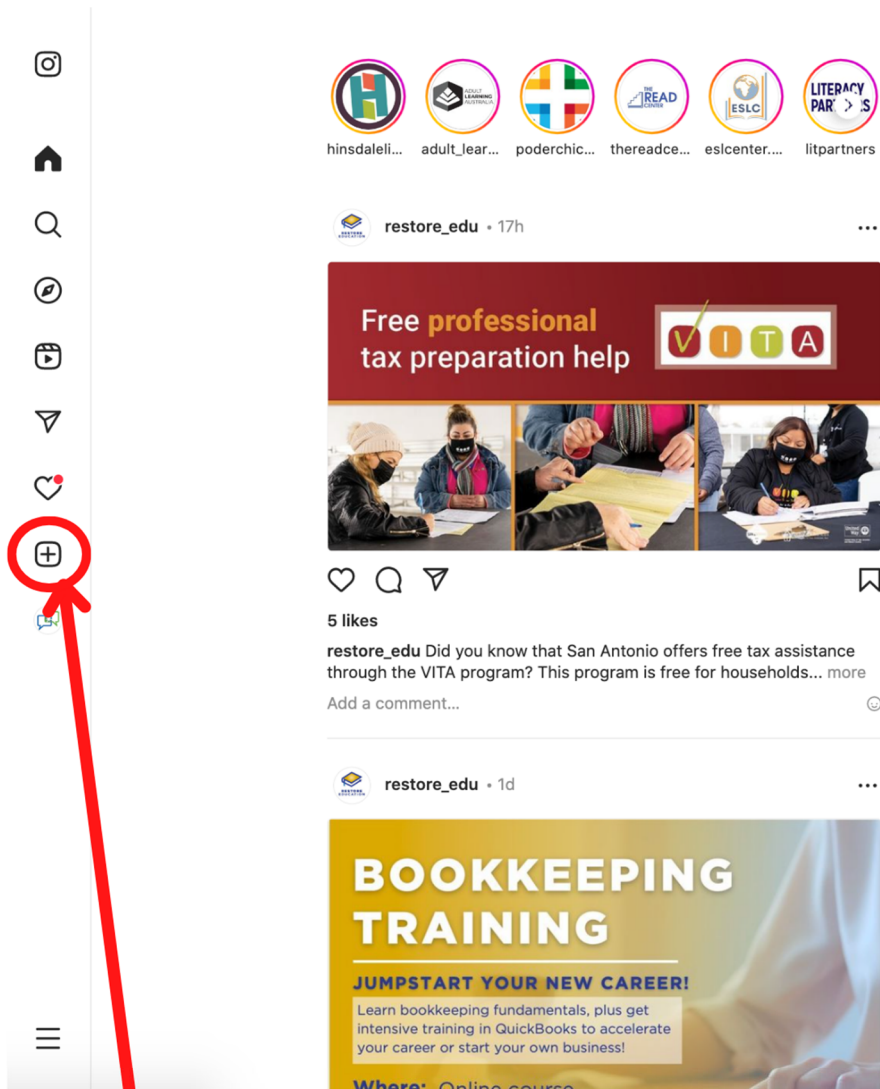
hinsdaleli... adult_lear... poderchic... thereadce... eslcenter.... litpartners

ADULT LEARNING AUSTRALIA

THE READ CENTER

ESLC

LITERACY PAR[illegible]S

restore_edu • 17h

Free professional tax preparation help

V I T A

5 likes

restore_edu Did you know that San Antonio offers free tax assistance through the VITA program? This program is free for households... more

Add a comment...

restore_edu • 1d

BOOKKEEPING TRAINING

JUMPSTART YOUR NEW CAREER!

Learn bookkeeping fundamentals, plus get intensive training in QuickBooks to accelerate your career or start your own business!

Where: Online course